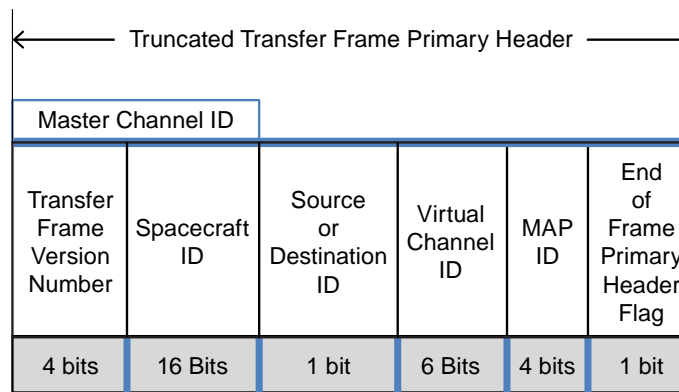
Truncated Transfer Frame Primary Header

Master Channel ID

| Transfer Frame Version Number | Spacecraft ID | Source or Destination ID | Virtual Channel ID | MAP ID | End of Frame Primary Header Flag |
|---|---|---|---|---|---|
| 4 bits | 16 Bits | 1 bit | 6 Bits | 4 bits | 1 bit |